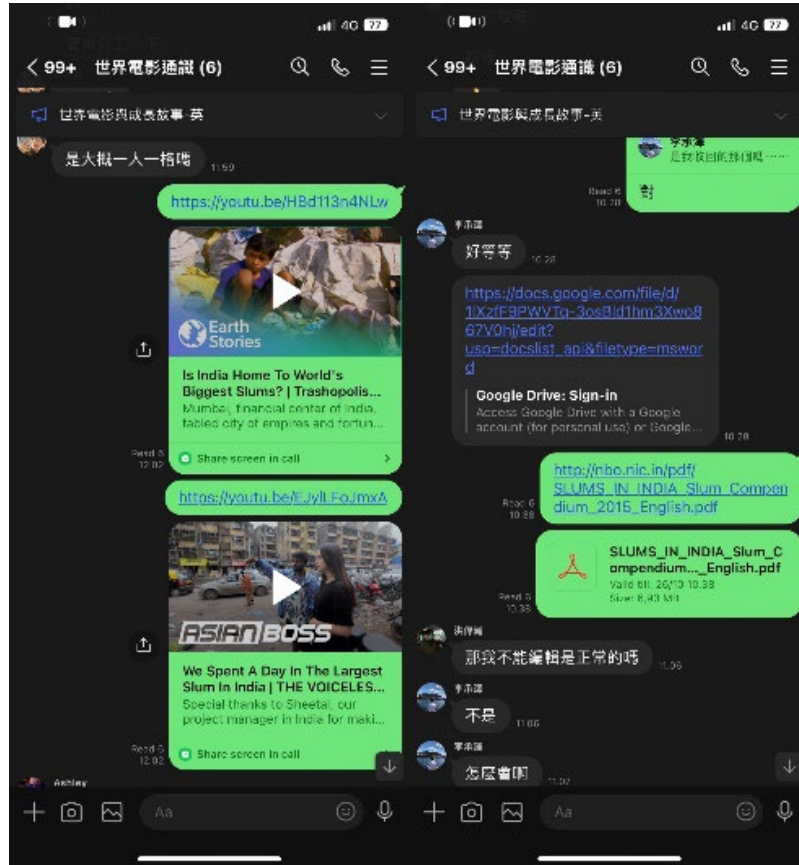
4G 77

< 99+ 世界電影通識 (6)

世界電影與成長故事-英

是大概一人一格嗎 11:59

https://youtu.be/HBd113n4NLw

Earth Stories

Is India Home To World's Biggest Slums? | Trashopolis...
Mumbai, financial center of India, fabled city of empires and fortun...

Read 5 12:02

Share screen in call

https://youtu.be/EJyltFoJmxA

ASIAN BOSS

We Spent A Day In The Largest Slum In India | THE VOICELES...
Special thanks to Sheetal, our project manager in India for maki...

Read 5 12:02

Share screen in call

Ashley

Aa

4G 77

< 99+ 世界電影通識 (6)

世界電影與成長故事-英

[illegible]

Read 5 10:28

對

好等等 10:28

https://docs.google.com/file/d/1iXzfF8PWYTq-3osBd1hm3Xwo867V0hj/edit?usp=docslist_api&filetype=msword

Google Drive: Sign-in
Access Google Drive with a Google account (for personal use) or Google...

10:28

Read 5 10:38

http://nbo.nic.in/pdf/SLUMS_IN_INDIA_Slum_Compendium_2015_English.pdf

Read 5 10:38

SLUMS_IN_INDIA_Slum_Compendium..._English.pdf
Valid till: 26/10 10:38
Size: 8.93 MB

那我不能編輯是正常的嗎 11:06

不是 11:06

怎麼會啊 11:07

Aa